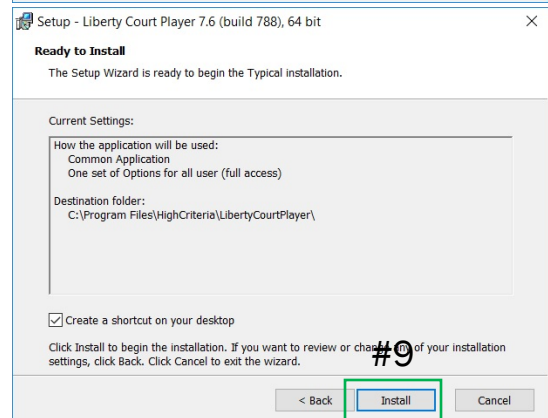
Setup - Liberty Court Player 7.6 (build 788), 64 bit

×

**Ready to Install**

The Setup Wizard is ready to begin the Typical installation.

Current Settings:

How the application will be used:
Common Application
One set of Options for all user (full access)

Destination folder:
C:\Program Files\HighCriteria\LibertyCourtPlayer\

Create a shortcut on your desktop

Click Install to begin the installation. If you want to review or cha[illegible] of your installation settings, click Back. Click Cancel to exit the wizard.

#9

< Back

Install

Cancel